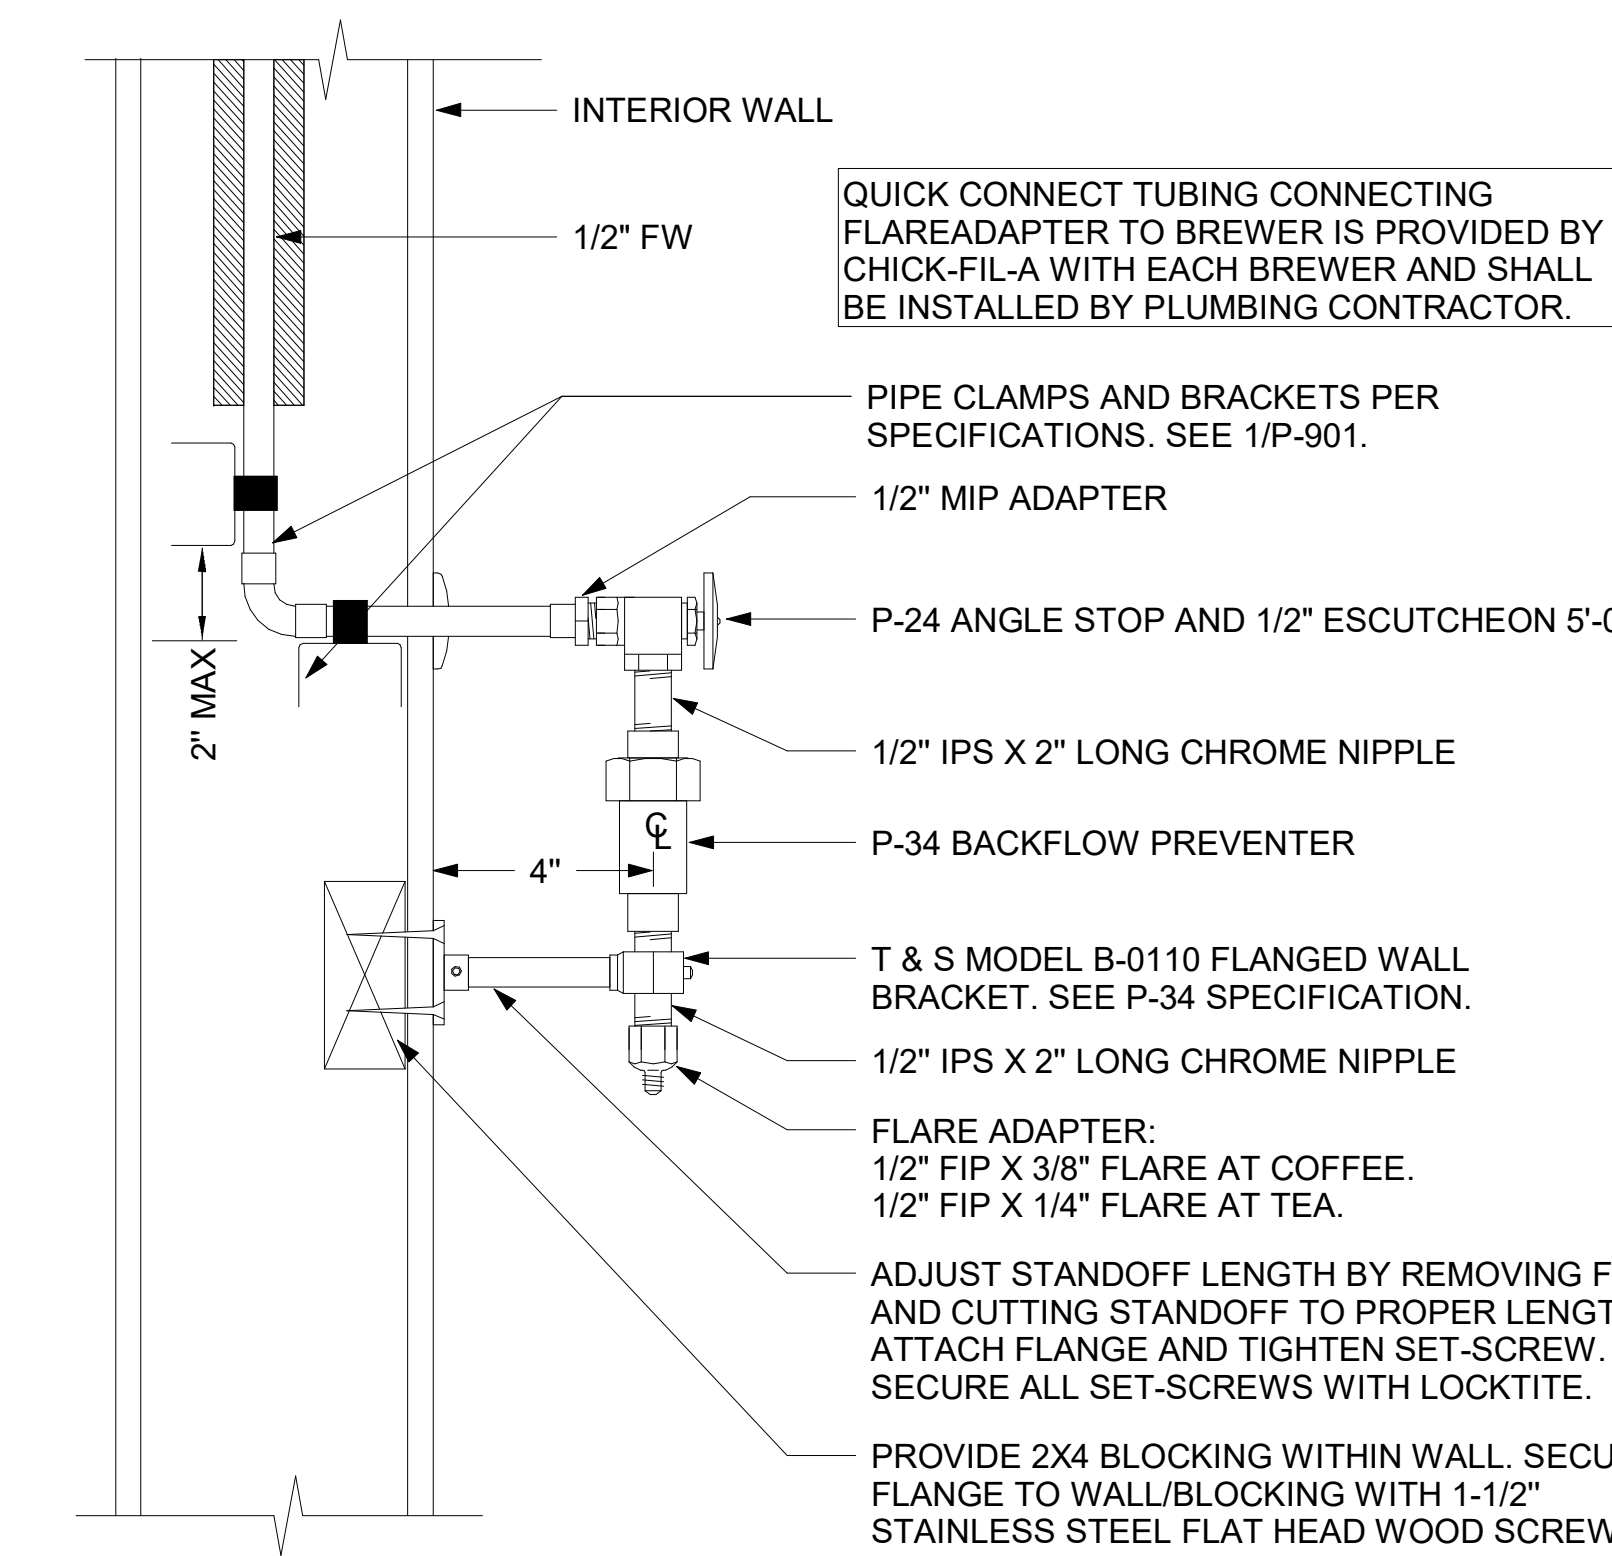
INTERIOR WALL

1/2" FW

QUICK CONNECT TUBING CONNECTING FLAREADAPTER TO BREWER IS PROVIDED BY CHICK-FIL-A WITH EACH BREWER AND SHALL BE INSTALLED BY PLUMBING CONTRACTOR.

PIPE CLAMPS AND BRACKETS PER SPECIFICATIONS. SEE 1/P-901.

1/2" MIP ADAPTER

P-24 ANGLE STOP AND 1/2" ESCUTCHEON 5'-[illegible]

2" MAX

1/2" IPS X 2" LONG CHROME NIPPLE

$\mathcal{C}_L$

P-34 BACKFLOW PREVENTER

4"

T & S MODEL B-0110 FLANGED WALL BRACKET. SEE P-34 SPECIFICATION.

1/2" IPS X 2" LONG CHROME NIPPLE

FLARE ADAPTER:
1/2" FIP X 3/8" FLARE AT COFFEE.
1/2" FIP X 1/4" FLARE AT TEA.

ADJUST STANDOFF LENGTH BY REMOVING F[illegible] AND CUTTING STANDOFF TO PROPER LENGT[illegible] ATTACH FLANGE AND TIGHTEN SET-SCREW. SECURE ALL SET-SCREWS WITH LOCKTITE.

PROVIDE 2X4 BLOCKING WITHIN WALL. SECU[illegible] FLANGE TO WALL/BLOCKING WITH 1-1/2" STAINLESS STEEL FLAT HEAD WOOD SCREW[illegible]